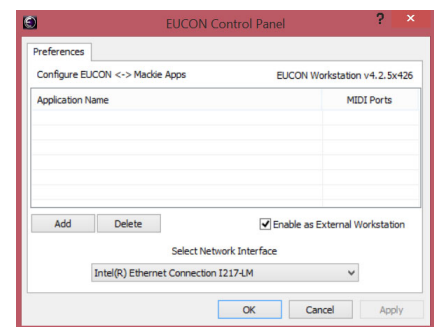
EUCON Control Panel
?
×
Preferences
Configure EUCON <-> Mackie Apps
EUCON Workstation v4.2.5x426

| Application Name | MIDI Ports |
|---|---|
| | |

Add
Delete
Enable as External Workstation
Select Network Interface
Intel(R) Ethernet Connection I217-LM
OK
Cancel
Apply